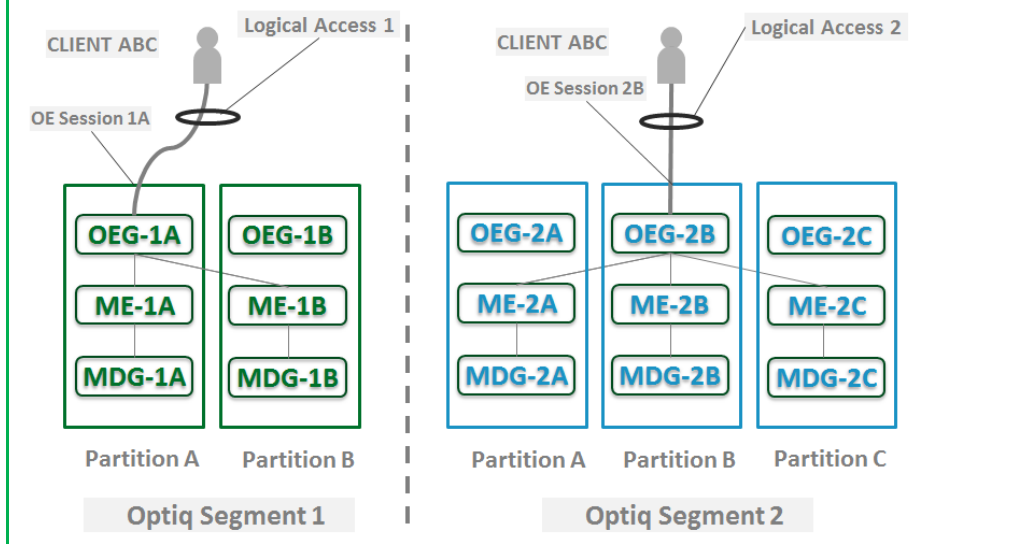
CLIENT ABC

Logical Access 1

OE Session 1A

OEG-1A

ME-1A

MDG-1A

OEG-1B

ME-1B

MDG-1B

Partition A

Partition B

Optiq Segment 1

CLIENT ABC

Logical Access 2

OE Session 2B

OEG-2A

ME-2A

MDG-2A

OEG-2B

ME-2B

MDG-2B

OEG-2C

ME-2C

MDG-2C

Partition A

Partition B

Partition C

Optiq Segment 2